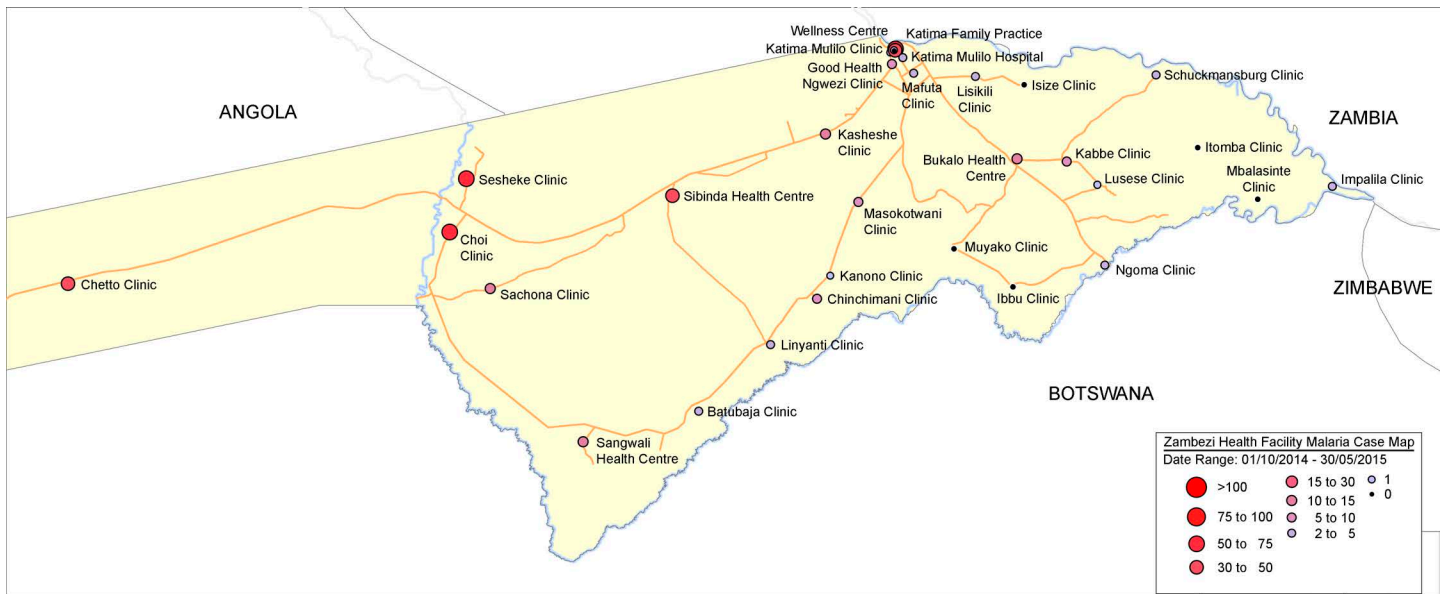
ANGOLA

ZAMBIA

ZIMBABWE

BOTSWANA

Wellness Centre
Katima Family Practice
Katima Mulilo Clinic
Katima Mulilo Hospital
Good Health
Ngwezi Clinic
Mafuta Clinic
Lisikili Clinic
Isize Clinic
Schuckmansburg Clinic
Kasheshe Clinic
Bukalo Health Centre
Kabbe Clinic
Itomba Clinic
Lusese Clinic
Mbalasinte Clinic
Impalila Clinic
Sesheke Clinic
Sibinda Health Centre
Masokotwani Clinic
Choi Clinic
Muyako Clinic
Ngoma Clinic
Chetto Clinic
Kanono Clinic
Sachona Clinic
Chinchimani Clinic
Ibbu Clinic
Linyanti Clinic
Batubaja Clinic
Sangwali Health Centre

Zambezi Health Facility Malaria Case Map
Date Range: 01/10/2014 - 30/05/2015
>100
75 to 100
50 to 75
30 to 50
15 to 30
10 to 15
5 to 10
2 to 5
1
0